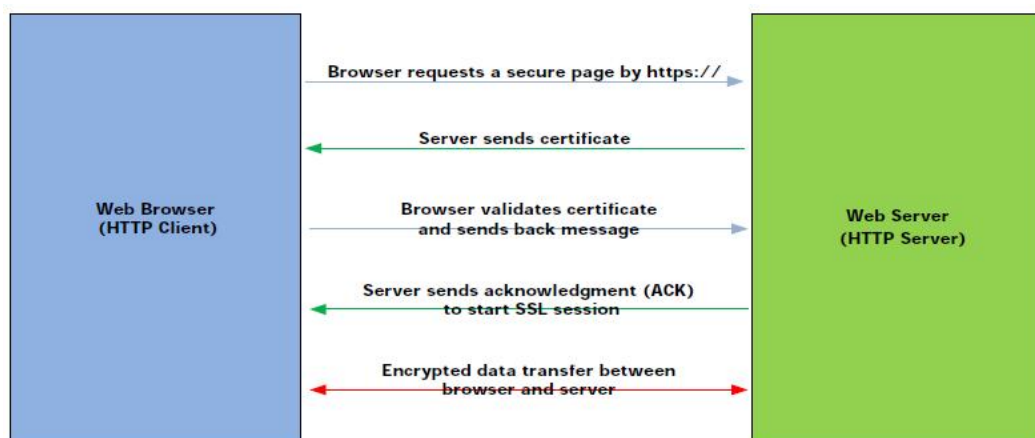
Web Browser
(HTTP Client)

Browser requests a secure page by https://

Server sends certificate

Browser validates certificate and sends back message

Server sends acknowledgment (ACK) to start SSL session

Encrypted data transfer between browser and server

Web Server
(HTTP Server)